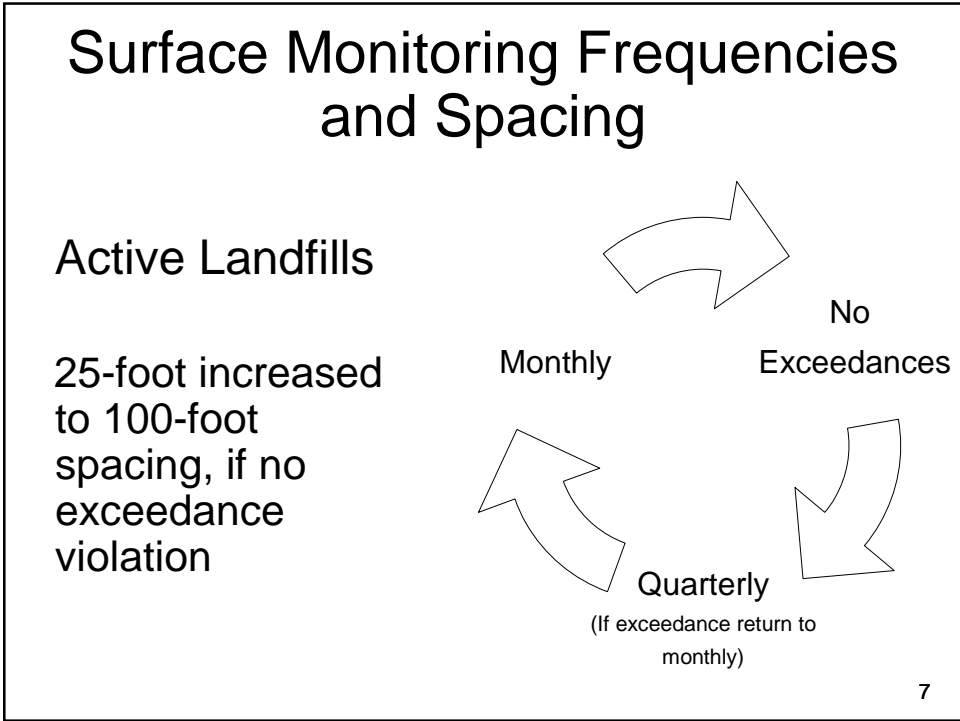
Surface Monitoring Frequencies and Spacing

Active Landfills

25-foot increased to 100-foot spacing, if no exceedance violation

Monthly

No Exceedances

Quarterly
(If exceedance return to monthly)

7